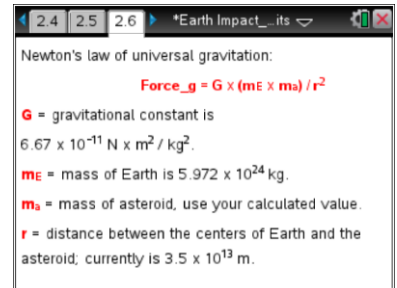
2.4 2.5 2.6 *Earth Impact\_..its

Newton's law of universal gravitation:

Force\_g = G x (m$_E$ x m$_a$) / r$^2$

G = gravitational constant is $6.67 \times 10^{-11}$ N x m$^2$ / kg$^2$.

m$_E$ = mass of Earth is $5.972 \times 10^{24}$ kg.

m$_a$ = mass of asteroid, use your calculated value.

r = distance between the centers of Earth and the asteroid; currently is $3.5 \times 10^{13}$ m.